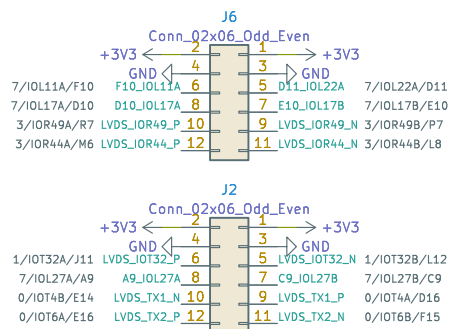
J6
Conn_02x06_Odd_Even

+3V3 2 1 +3V3
GND 4 3 GND
7/IOL11A/F10 F10_IOL11A 6 5 D11_IOL22A 7/IOL22A/D11
7/IOL17A/D10 D10_IOL17A 8 7 E10_IOL17B 7/IOL17B/E10
3/IOR49A/R7 LVDS_IOR49_P 10 9 LVDS_IOR49_N 3/IOR49B/P7
3/IOR44A/M6 LVDS_IOR44_P 12 11 LVDS_IOR44_N 3/IOR44B/L8

J2
Conn_02x06_Odd_Even

+3V3 2 1 +3V3
GND 4 3 GND
1/IOT32A/J11 LVDS_IOT32_P 6 5 LVDS_IOT32_N 1/IOT32B/L12
7/IOL27A/A9 A9_IOL27A 8 7 C9_IOL27B 7/IOL27B/C9
0/IOT4B/E14 LVDS_TX1_N 10 9 LVDS_TX1_P 0/IOT4A/D16
0/IOT6A/E16 LVDS_TX2_P 12 11 LVDS_TX2_N 0/IOT6B/F15